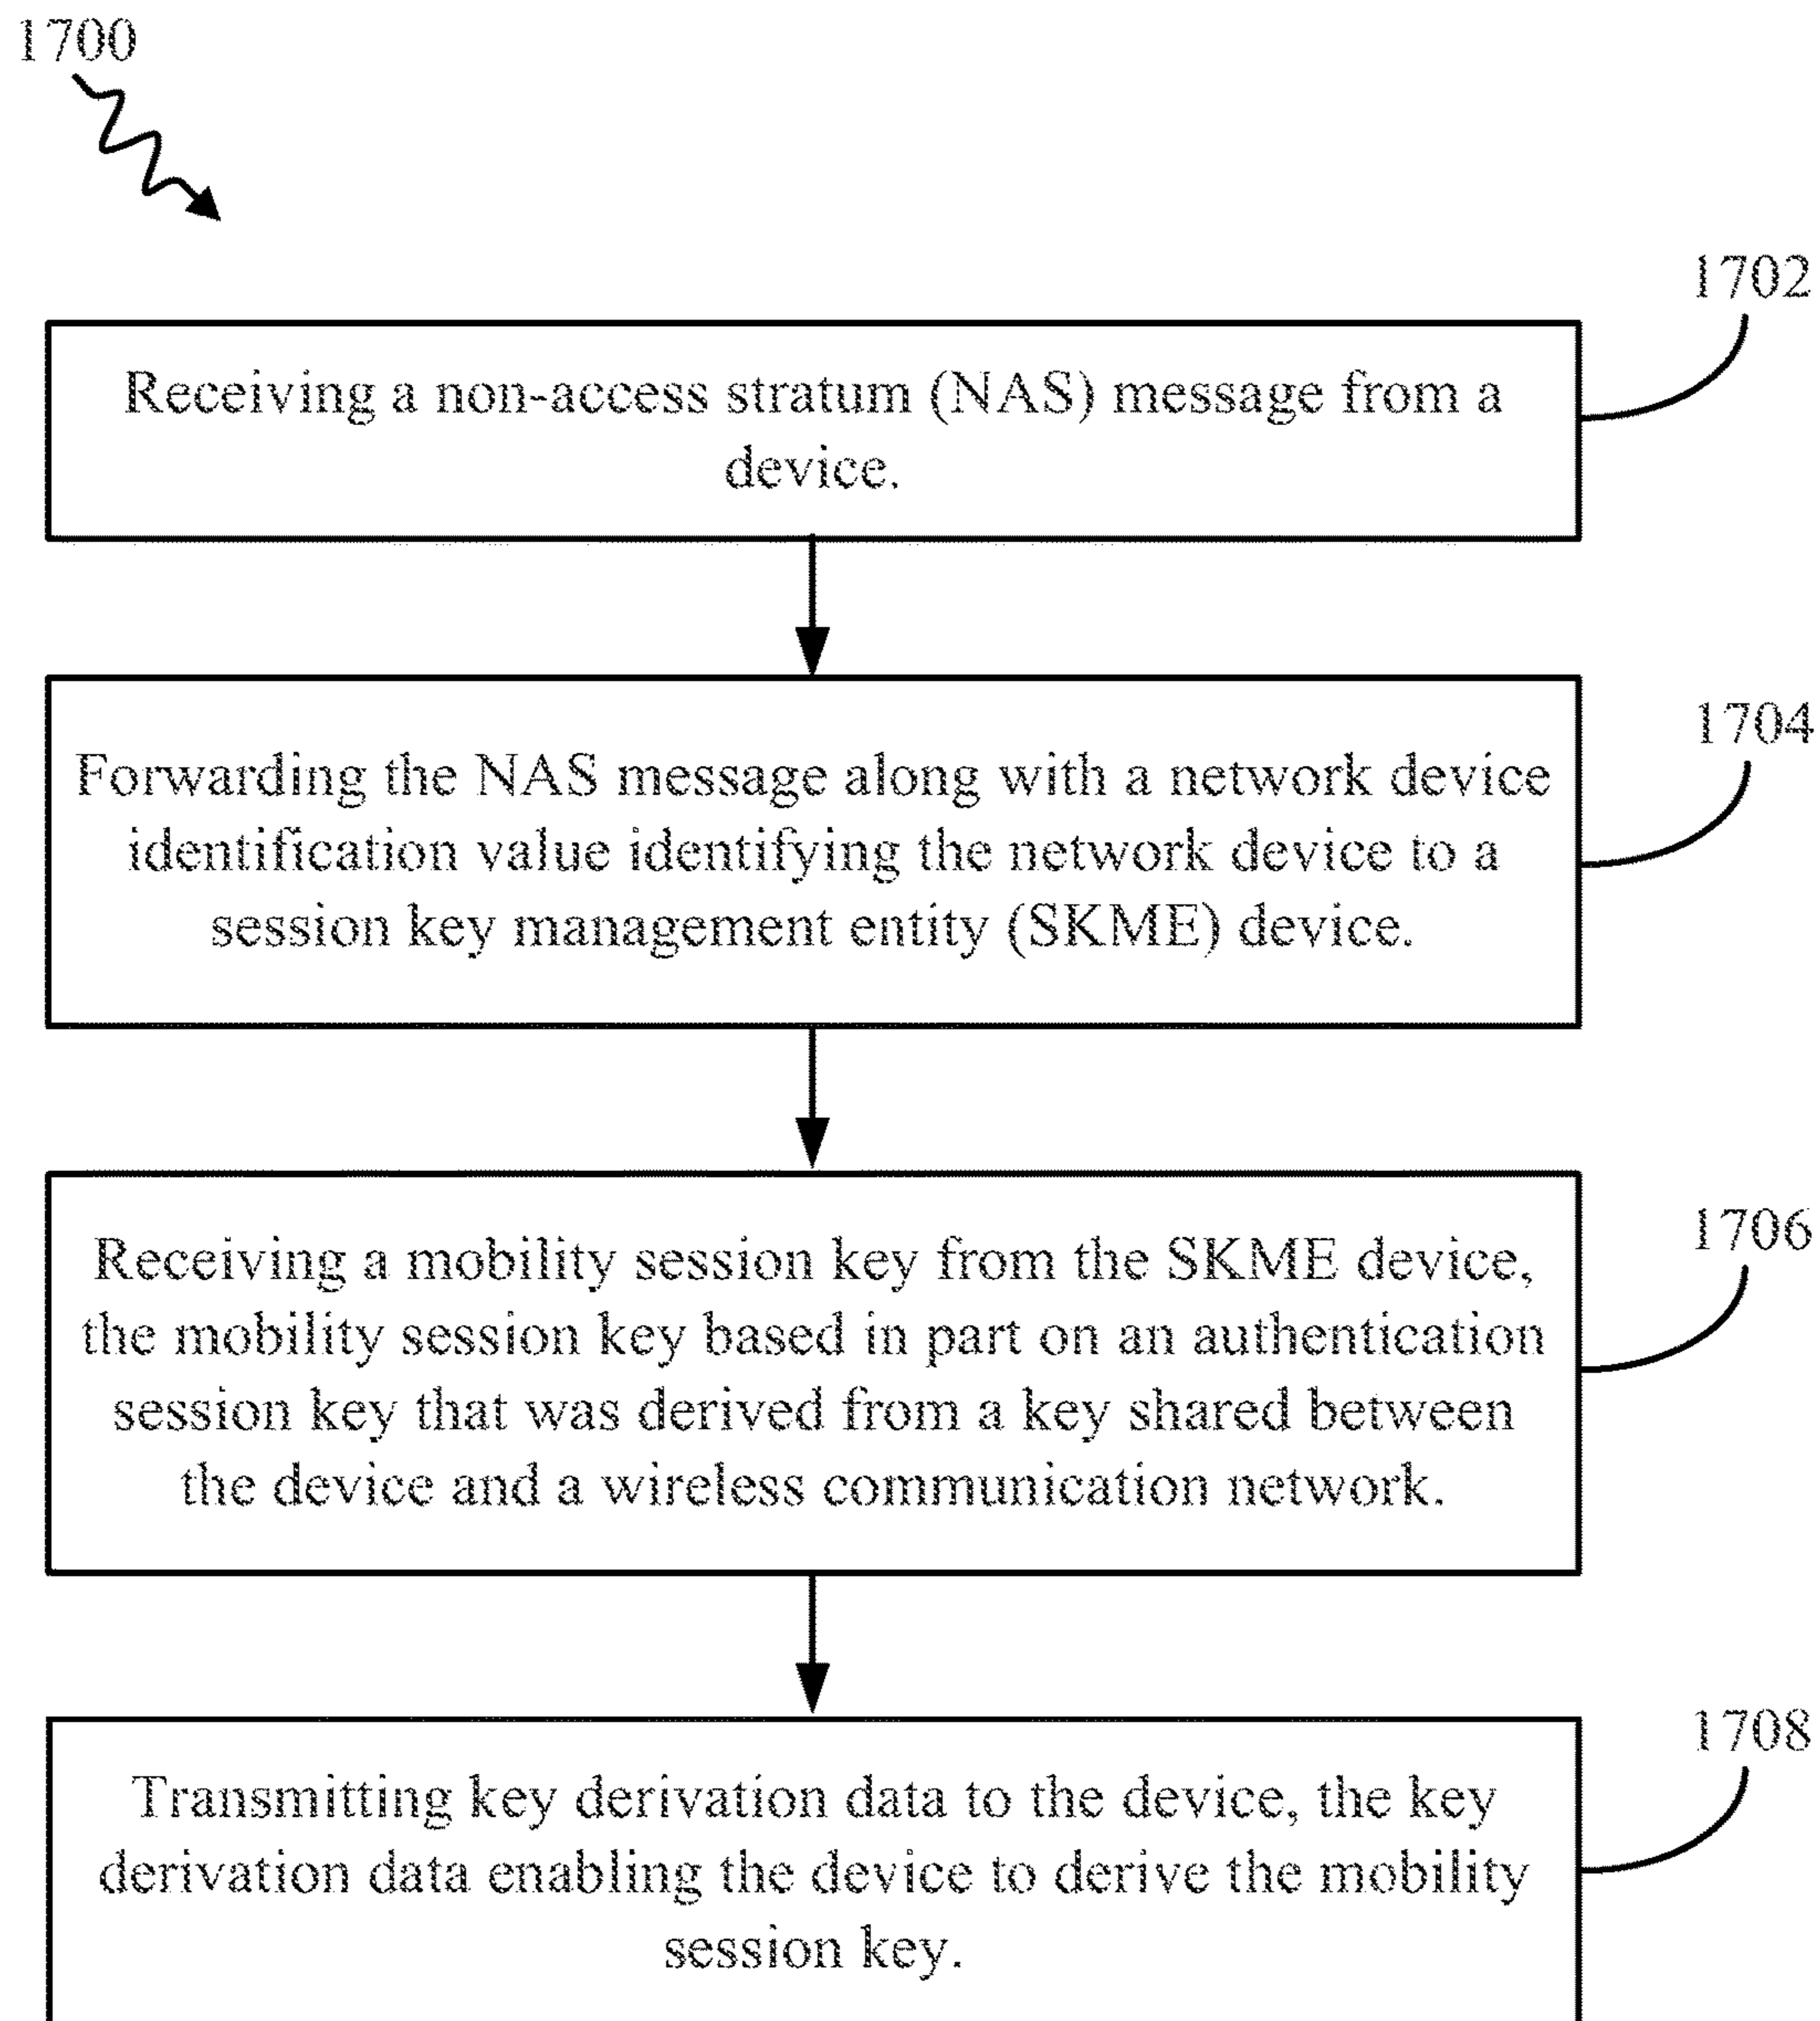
1700

1702

Receiving a non-access stratum (NAS) message from a device.

1704

Forwarding the NAS message along with a network device identification value identifying the network device to a session key management entity (SKME) device.

1706

Receiving a mobility session key from the SKME device, the mobility session key based in part on an authentication session key that was derived from a key shared between the device and a wireless communication network.

1708

Transmitting key derivation data to the device, the key derivation data enabling the device to derive the mobility session key.